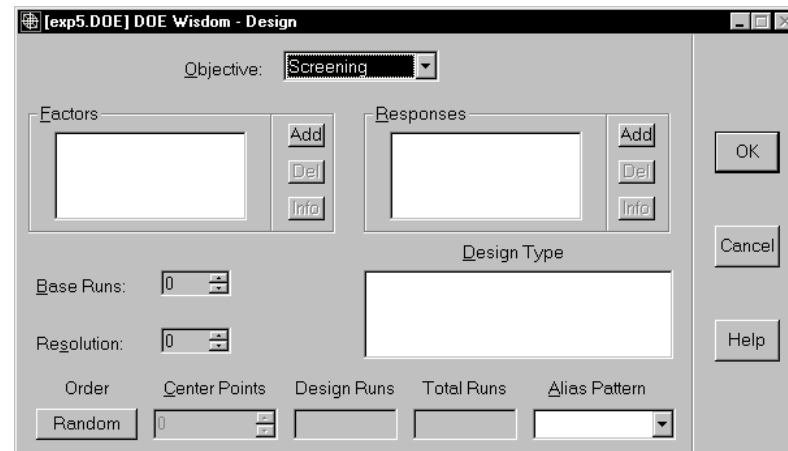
[exp5.DOE] DOE Wisdom - Design

Objective: Screening

Factors

Add

Del

Info

Responses

Add

Del

Info

OK

Cancel

Help

Design Type

Base Runs: 0

Resolution: 0

Order

Center Points

Design Runs

Total Runs

Alias Pattern

Random

0